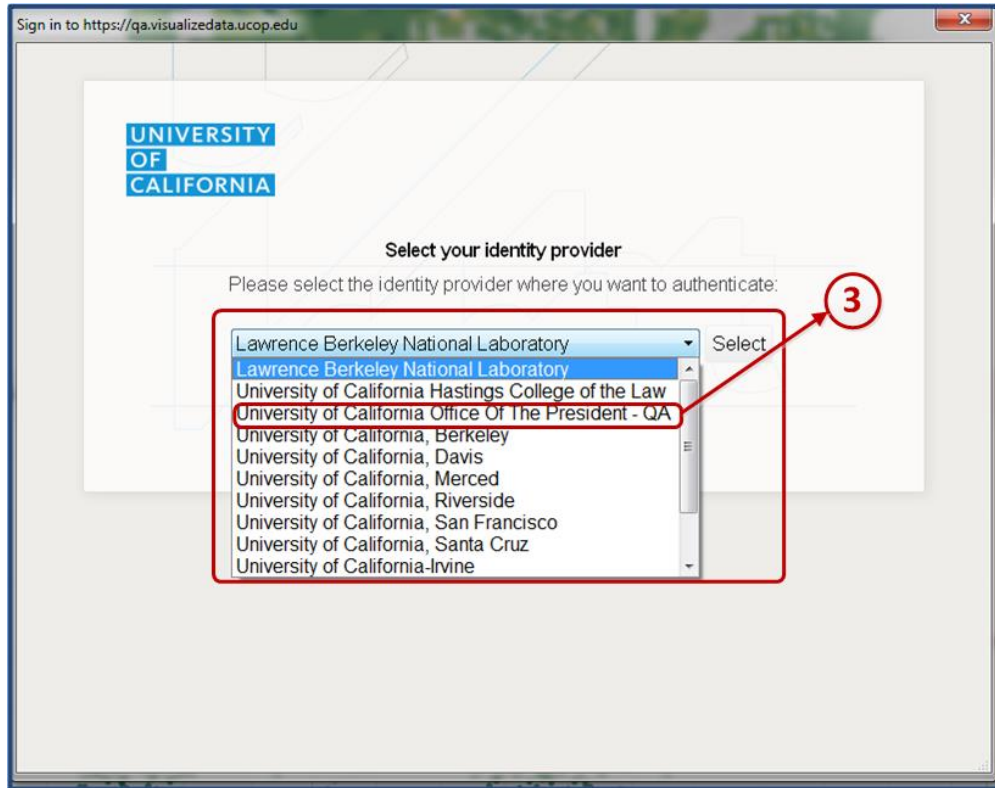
Sign in to https://qa.visualizedata.ucop.edu

UNIVERSITY
OF
CALIFORNIA

Select your identity provider

Please select the identity provider where you want to authenticate:

3

Lawrence Berkeley National Laboratory

Select

Lawrence Berkeley National Laboratory
University of California Hastings College of the Law
University of California Office Of The President - QA
University of California, Berkeley
University of California, Davis
University of California, Merced
University of California, Riverside
University of California, San Francisco
University of California, Santa Cruz
University of California-Irvine